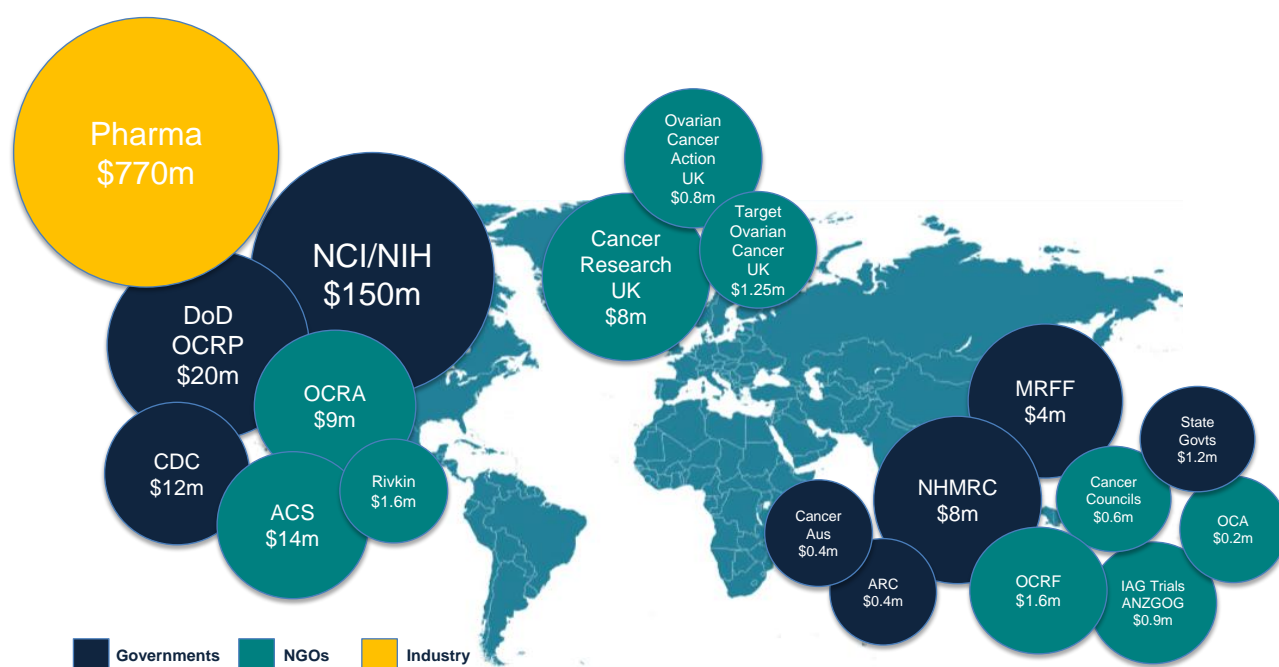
Pharma
$770m

NCI/NIH
$150m

DoD
OCRP
$20m

OCRA
$9m

CDC
$12m

ACS
$14m

Rivkin
$1.6m

Ovarian Cancer Action UK
$0.8m

Cancer Research UK
$8m

Target Ovarian Cancer UK
$1.25m

MRFF
$4m

State Govts
$1.2m

NHMRC
$8m

Cancer Councils
$0.6m

OCA
$0.2m

Cancer Aus
$0.4m

ARC
$0.4m

OCRF
$1.6m

IAG Trials ANZGOG
$0.9m

Governments
NGOs
Industry